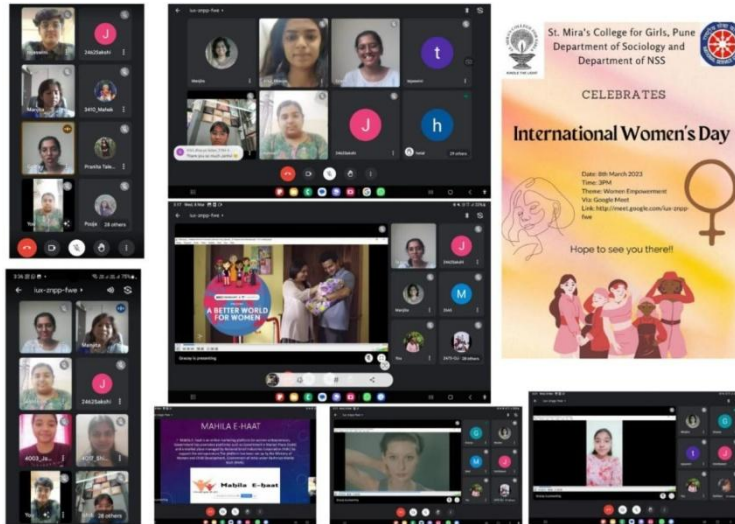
J
24625akshi
3410_Mahek
Pranita Tele...
Pooja
24 others

iux-znpp-fwe

Marathe
t
tejaswini
J
24625akshi
h
Hetal
24 others

St. Mira's College for Girls, Pune
Department of Sociology and
Department of NSS

KINDLE THE LIGHT

CELEBRATES

International Women's Day

Date: 8th March 2023
Time: 3PM
Theme: Women Empowerment
Via: Google Meet
Link: http://meet.google.com/iux-znpp-fwe

Hope to see you there!!

iux-znpp-fwe

A BETTER WORLD FOR WOMEN

J
24625akshi
M
Marathe
24 others

iux-znpp-fwe

Marathe
J
24625akshi
4003_Ja...
28 others

MAHILA E-HAAT

Mahila E-haat